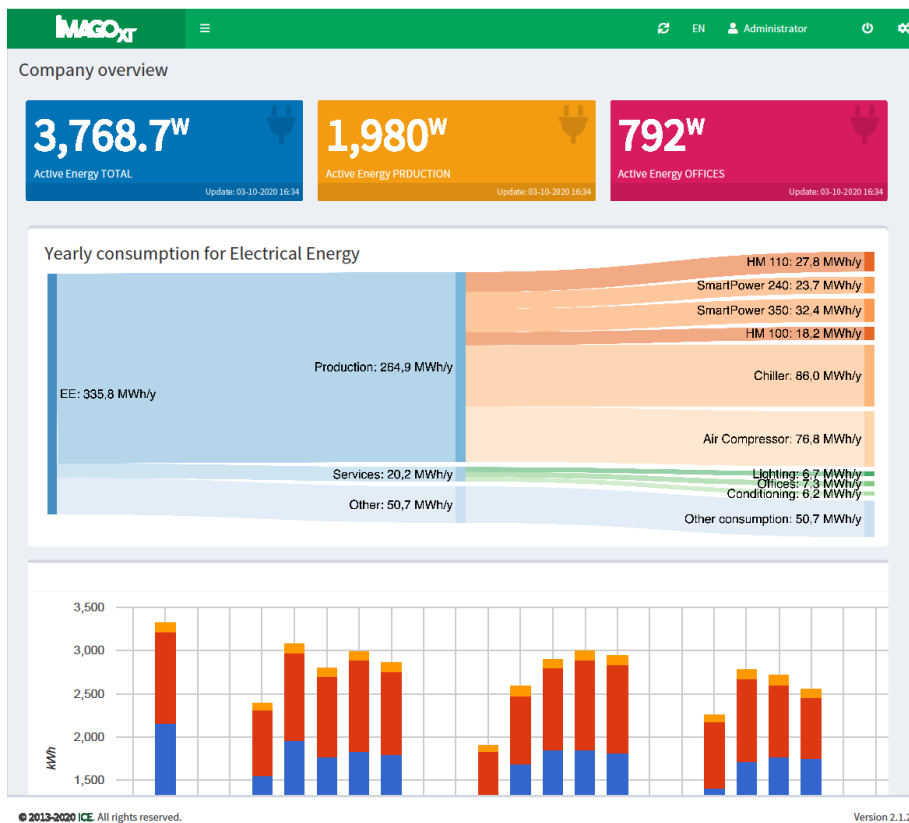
IMAGOXT

EN Administrator

Company overview

3,768.7W
Active Energy TOTAL
Update: 03-10-2020 16:34

1,980W
Active Energy PRDUCTION
Update: 03-10-2020 16:34

792W
Active Energy OFFICES
Update: 03-10-2020 16:34

Yearly consumption for Electrical Energy

EE: 335,8 MWh/y
Production: 264,9 MWh/y
Services: 20,2 MWh/y
Other: 50,7 MWh/y
HM 110: 27,8 MWh/y
SmartPower 240: 23,7 MWh/y
SmartPower 350: 32,4 MWh/y
HM 100: 18,2 MWh/y
Chiller: 86,0 MWh/y
Air Compressor: 76,8 MWh/y
Lighting: 6,7 MWh/y
Offices: 7,3 MWh/y
Conditioning: 6,2 MWh/y
Other consumption: 50,7 MWh/y

3,500
3,000
2,500
2,000
1,500
kWh

© 2013-2020 ICE. All rights reserved.
Version 2.1.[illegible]